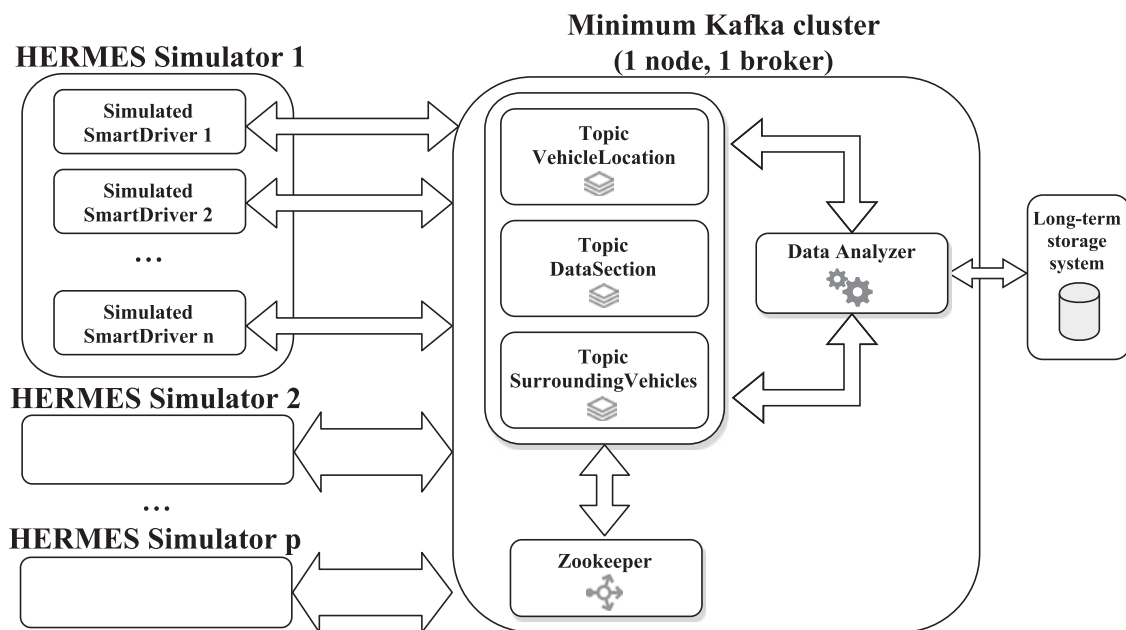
HERMES Simulator 1

Simulated SmartDriver 1

Simulated SmartDriver 2

…

Simulated SmartDriver n

HERMES Simulator 2

…

HERMES Simulator p

Minimum Kafka cluster (1 node, 1 broker)

Topic VehicleLocation

Topic DataSection

Topic SurroundingVehicles

Zookeeper

Data Analyzer

Long-term storage system